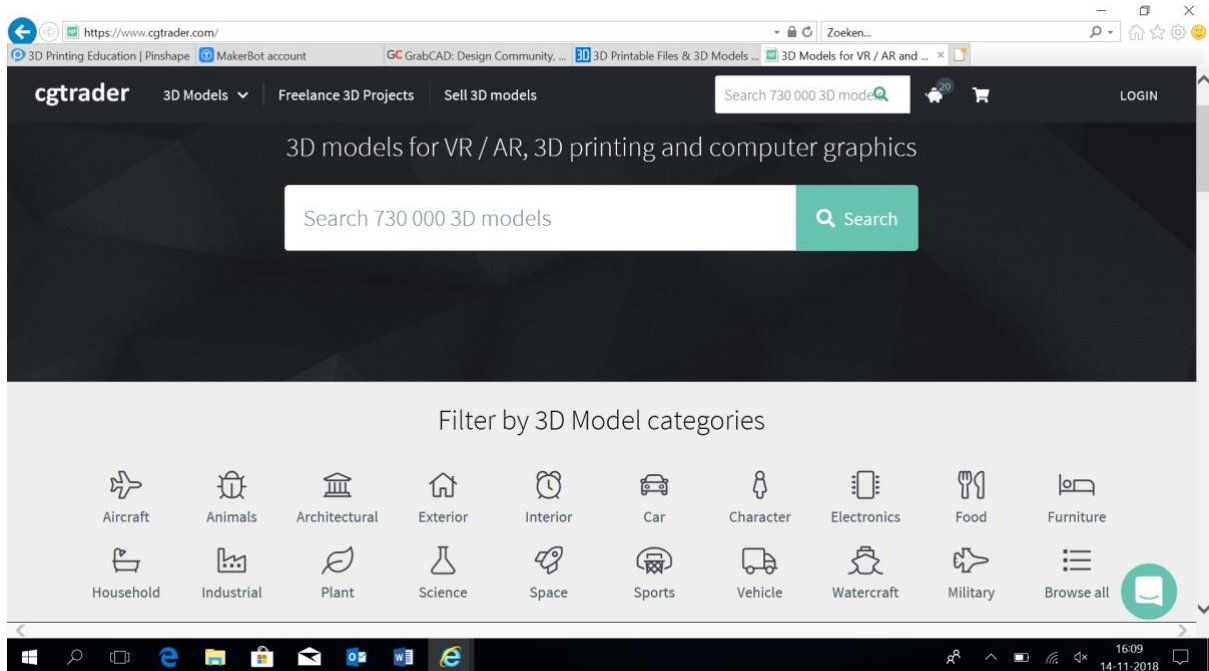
https://www.cgtrader.com/
Zoeken...
3D Printing Education | Pinshape
MakerBot account
GC GrabCAD: Design Community, ...
3D Printable Files & 3D Models ...
3D Models for VR / AR and ... ×

cgtrader
3D Models
Freelance 3D Projects
Sell 3D models
Search 730 000 3D models
20
LOGIN

3D models for VR / AR, 3D printing and computer graphics

Search 730 000 3D models
Search

Filter by 3D Model categories

Aircraft
Animals
Architectural
Exterior
Interior
Car
Character
Electronics
Food
Furniture
Household
Industrial
Plant
Science
Space
Sports
Vehicle
Watercraft
Military
Browse all

16:09
14-11-2018